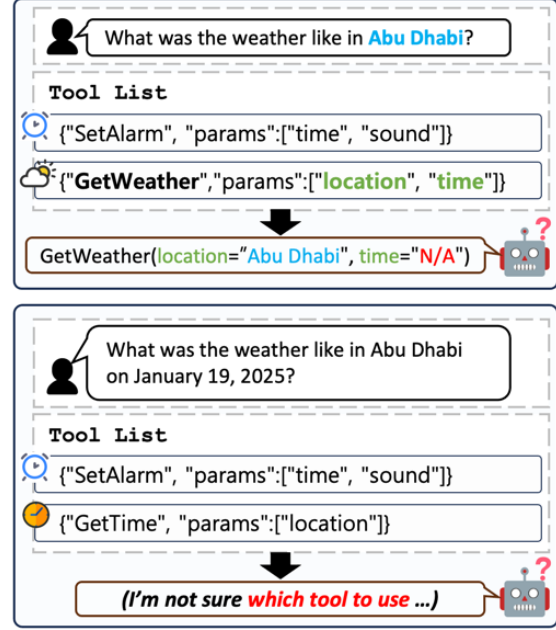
What was the weather like in Abu Dhabi?

Tool List

{"SetAlarm", "params":["time", "sound"]}

{"GetWeather","params":["location", "time"]}

GetWeather(location="Abu Dhabi", time="N/A")

?

What was the weather like in Abu Dhabi on January 19, 2025?

Tool List

{"SetAlarm", "params":["time", "sound"]}

{"GetTime", "params":["location"]}

(I'm not sure which tool to use ...)

?